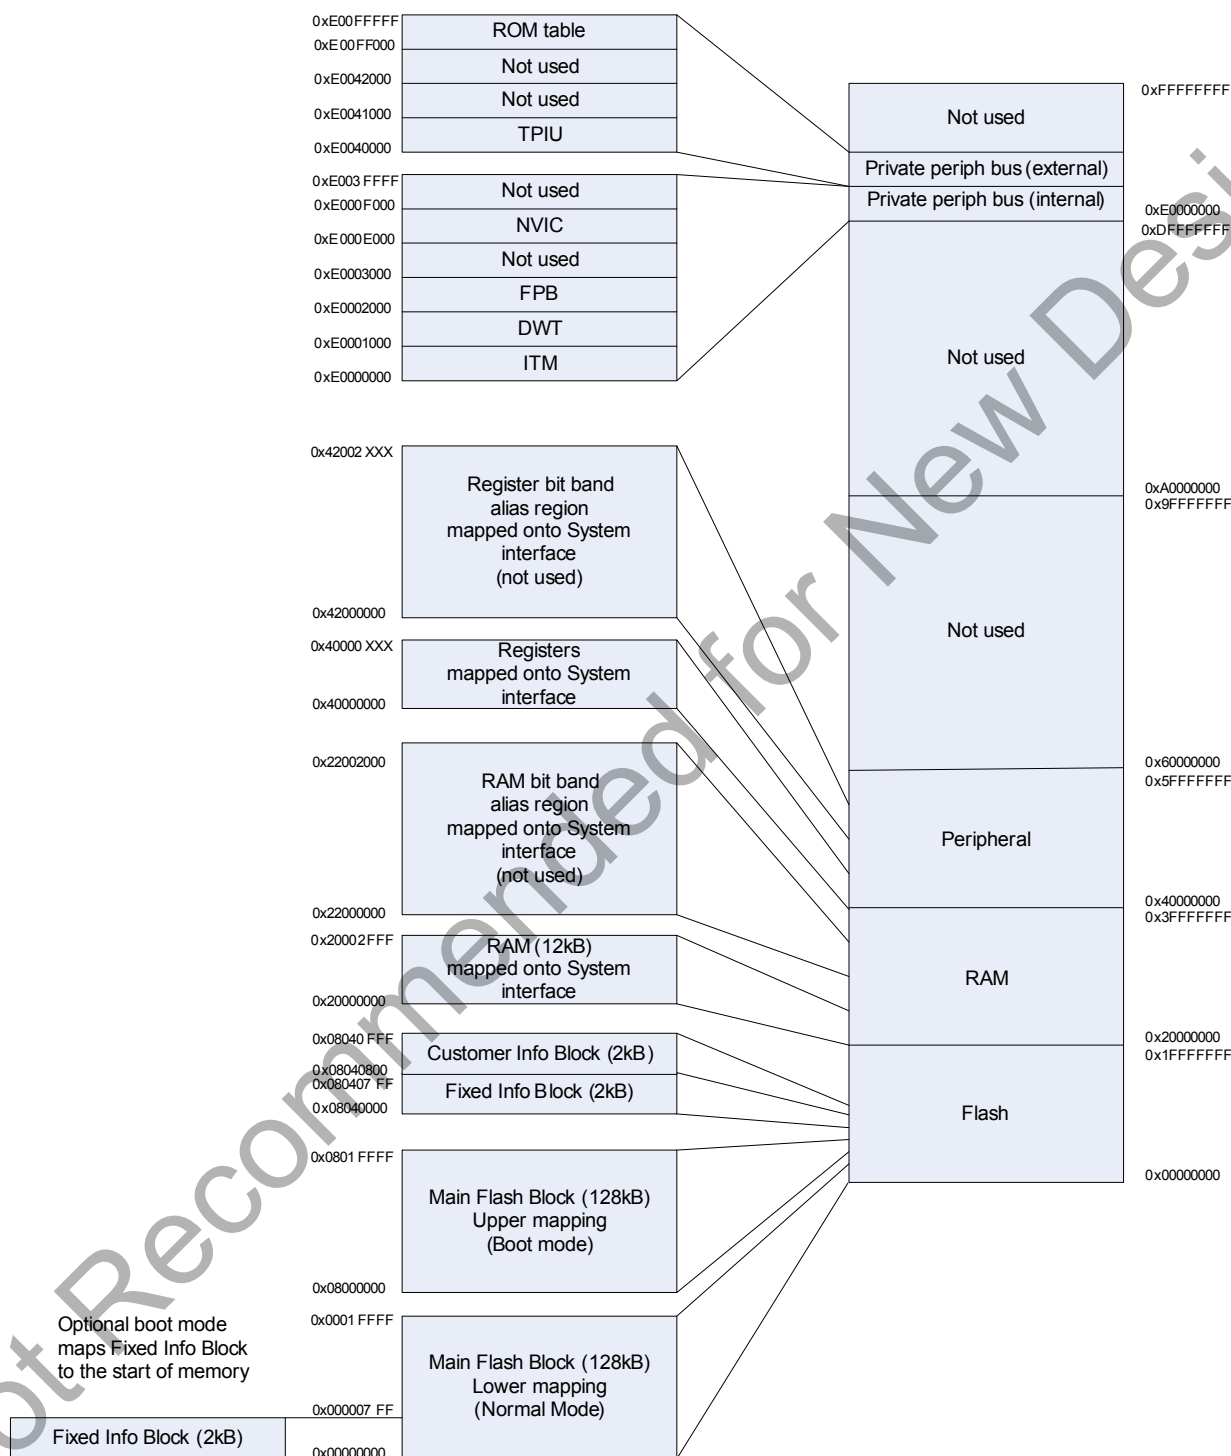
0xE00FFFFF
ROM table
0xE00FF000
Not used
0xE0042000
Not used
0xE0041000
TPIU
0xE0040000
0xE003FFFF
Not used
0xE000F000
NVIC
0xE000E000
Not used
0xE0003000
FPB
0xE0002000
DWT
0xE0001000
ITM
0xE0000000

0xFFFFFFFF
Not used
Private periph bus (external)
Private periph bus (internal)
0xE0000000
0xDFFFFFFF
Not used
0xA0000000
0x9FFFFFFF
Not used
0x60000000
0x5FFFFFFF
Peripheral
0x40000000
0x3FFFFFFF
RAM
0x20000000
0x1FFFFFFF
Flash
0x00000000

0x42002XXX
Register bit band alias region mapped onto System interface (not used)
0x42000000
0x40000XXX
Registers mapped onto System interface
0x40000000
0x22002000
RAM bit band alias region mapped onto System interface (not used)
0x22000000
0x20002FFF
RAM (12kB) mapped onto System interface
0x20000000
0x08040FFF
Customer Info Block (2kB)
0x08040800
0x080407FF
Fixed Info Block (2kB)
0x08040000
0x0801FFFF
Main Flash Block (128kB) Upper mapping (Boot mode)
0x08000000
0x0001FFFF
Main Flash Block (128kB) Lower mapping (Normal Mode)
0x000007FF
0x00000000

Optional boot mode maps Fixed Info Block to the start of memory
Fixed Info Block (2kB)

Not Recommended for New Designs